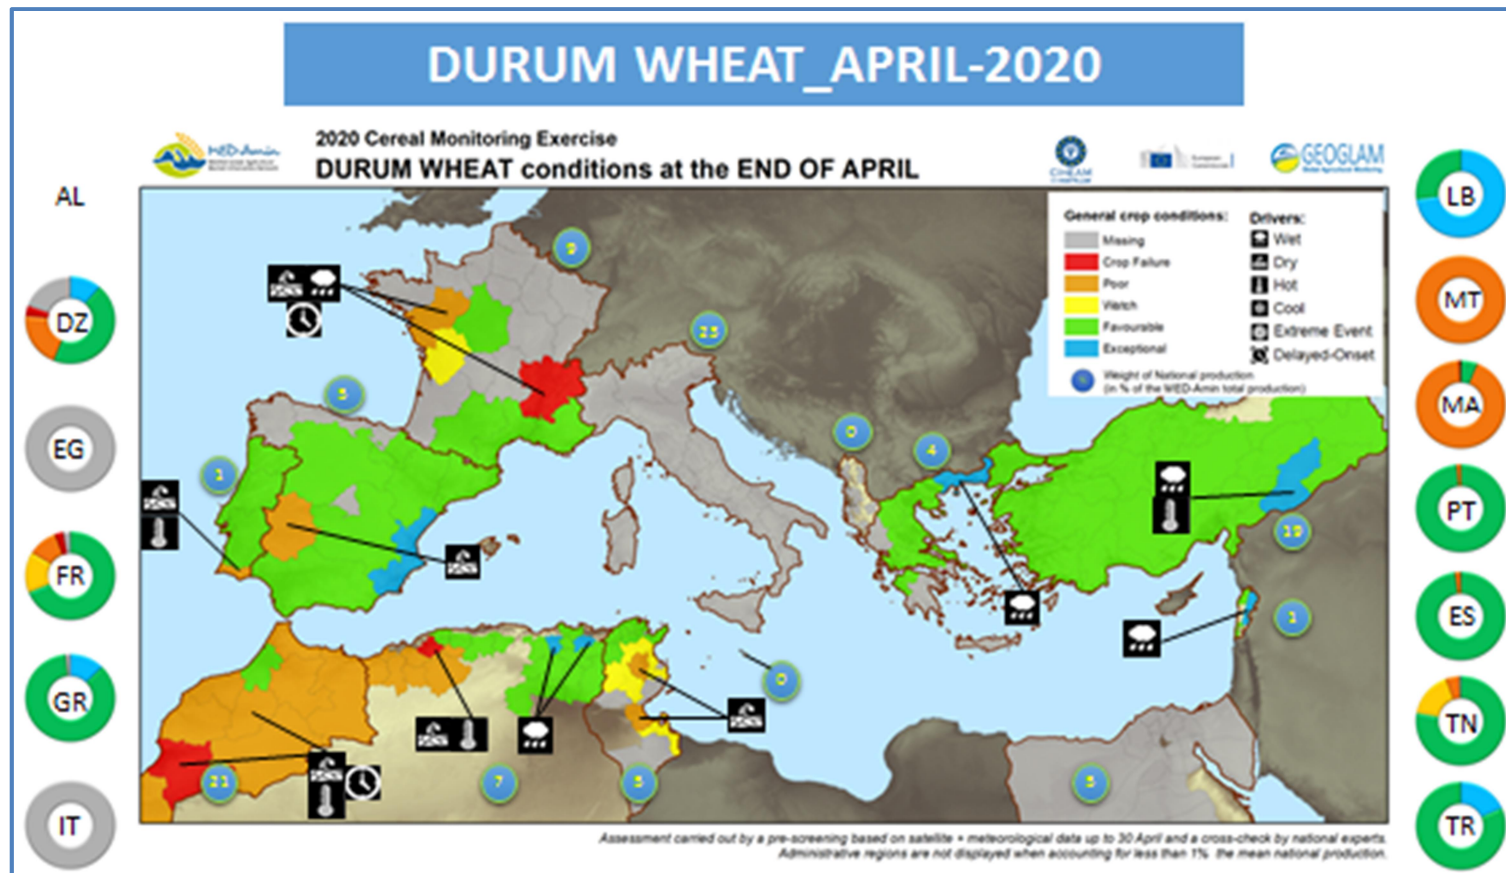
DURUM WHEAT_APRIL-2020

2020 Cereal Monitoring Exercise
DURUM WHEAT conditions at the END OF APRIL

GEOGLAM

AL

DZ

EG

FR

GR

IT

LB

MT

MA

PT

ES

TN

TR

General crop conditions:
Missing
Crop Failure
Poor
Watch
Favourable
Exceptional

Drivers:
Wet
Dry
Hot
Cool
Extreme Event
Delayed-Onset

Weight of National production (in % of the MED-Amin total production)

9
25
5
1
0
4
22
1
0
21
7
5
5

Assessment carried out by a pre-screening based on satellite + meteorological data up to 30 April and a cross-check by national experts.
Administrative regions are not displayed when accounting for less than 1% the mean national production.